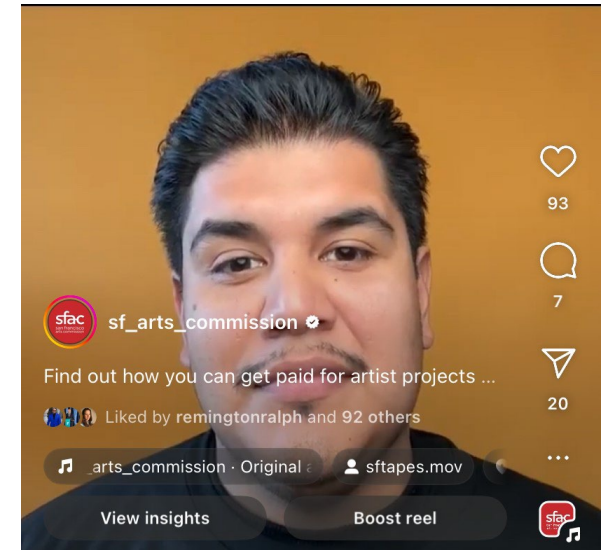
93

7

20

sfac

sf_arts_commission

Find out how you can get paid for artist projects ...

Liked by remingtonralph and 92 others

_arts_commission · Original a

sftapes.mov

View insights

Boost reel

sfac